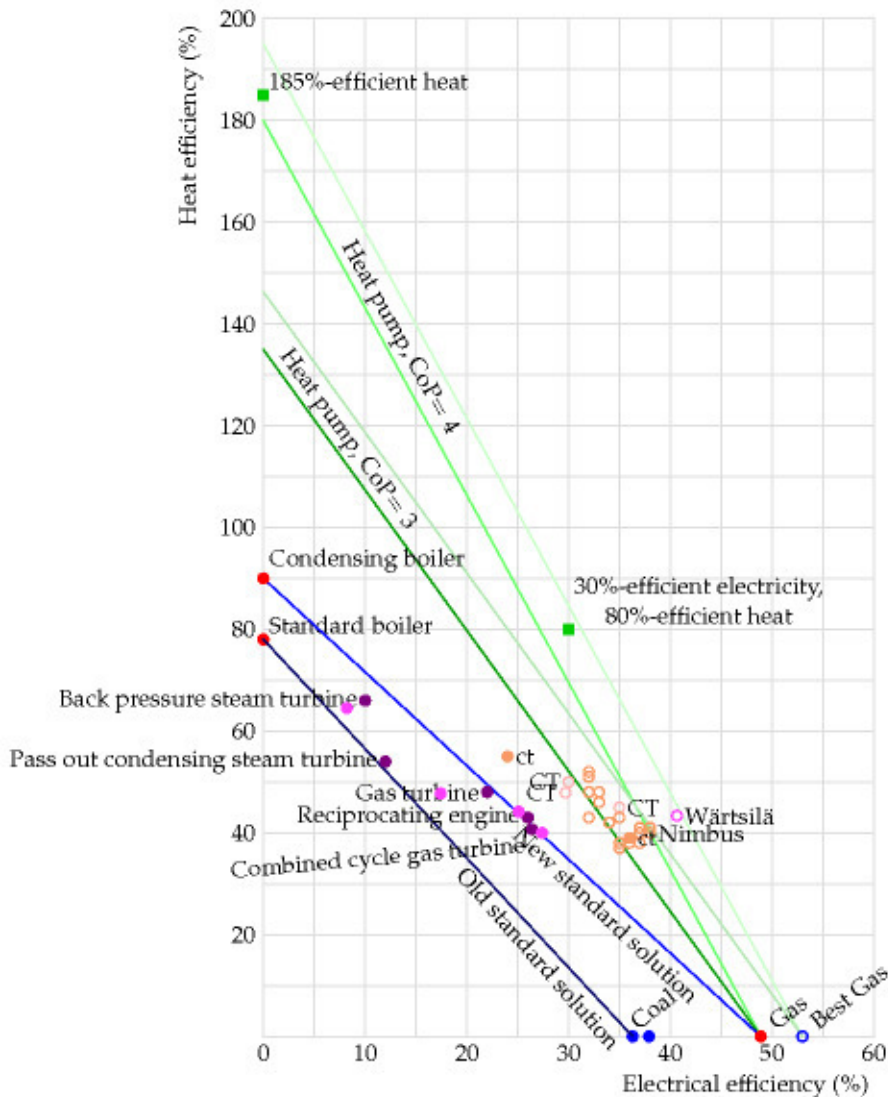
Heat efficiency (%)

200

185%-efficient heat

180

160

Heat pump, CoP= 4

140

Heat pump, CoP= 3

120

100

Condensing boiler

30%-efficient electricity, 80%-efficient heat

80

Standard boiler

Back pressure steam turbine

60

Pass out condensing steam turbine

ct

CT

Gas turbine

CT

CT

Wärtsilä

Reciprocating engine

40

ct

Nimbus

Combined cycle gas turbine

New standard solution

Old standard solution

20

Coal

Gas

Best Gas

0

10

20

30

40

50

60

Electrical efficiency (%)